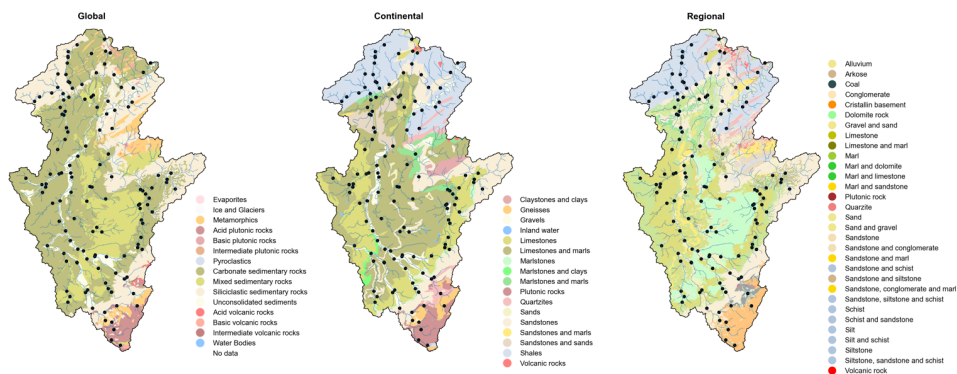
Global

Evaporites
Ice and Glaciers
Metamorphics
Acid plutonic rocks
Basic plutonic rocks
Intermediate plutonic rocks
Pyroclastics
Carbonate sedimentary rocks
Mixed sedimentary rocks
Siliciclastic sedimentary rocks
Unconsolidated sediments
Acid volcanic rocks
Basic volcanic rocks
Intermediate volcanic rocks
Water Bodies
No data

Continental

Claystones and clays
Gneisses
Gravels
Inland water
Limestones
Limestones and marls
Marlstones
Marlstones and clays
Marlstones and marls
Plutonic rocks
Quartzites
Sands
Sandstones
Sandstones and marls
Sandstones and sands
Shales
Volcanic rocks

Regional

Alluvium
Arkose
Coal
Conglomerate
Cristallin basement
Dolomite rock
Gravel and sand
Limestone
Limestone and marl
Marl
Marl and dolomite
Marl and limestone
Marl and sandstone
Plutonic rock
Quarzite
Sand
Sand and gravel
Sandstone
Sandstone and conglomerate
Sandstone and marl
Sandstone and schist
Sandstone and siltstone
Sandstone, conglomerate and marl
Sandstone, siltstone and schist
Schist
Schist and sandstone
Silt
Silt and schist
Siltstone
Siltstone, sandstone and schist
Volcanic rock